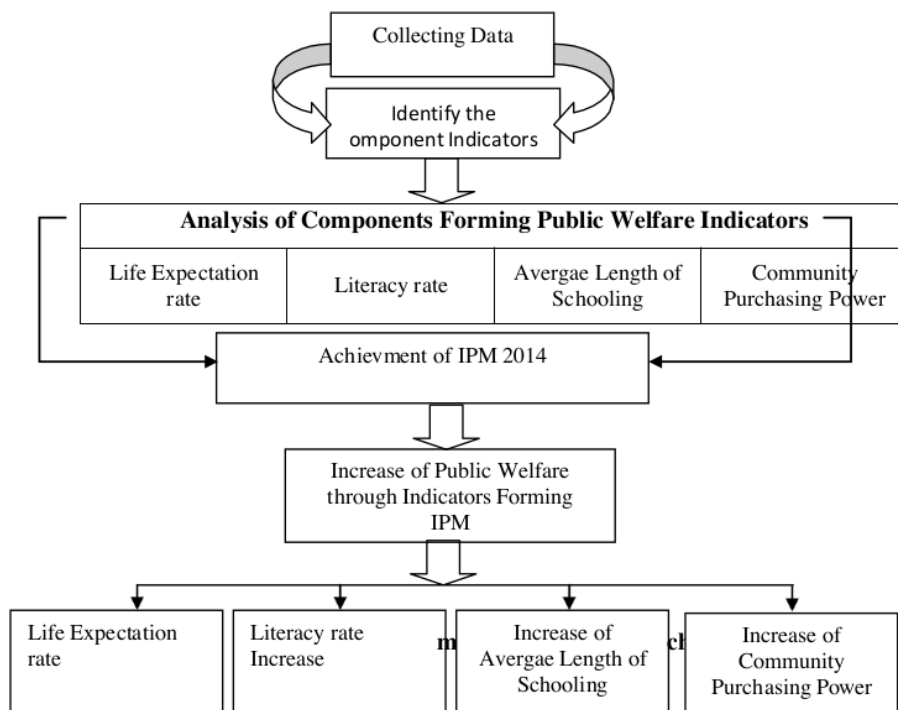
Collecting Data

Identify the omponent Indicators

Analysis of Components Forming Public Welfare Indicators

Life Expectation rate

Literacy rate

Avergae Length of Schooling

Community Purchasing Power

Achievment of IPM 2014

Increase of Public Welfare through Indicators Forming IPM

Life Expectation rate

Literacy rate Increase

m

Increase of Avergae Length of Schooling

cl

Increase of Community Purchasing Power